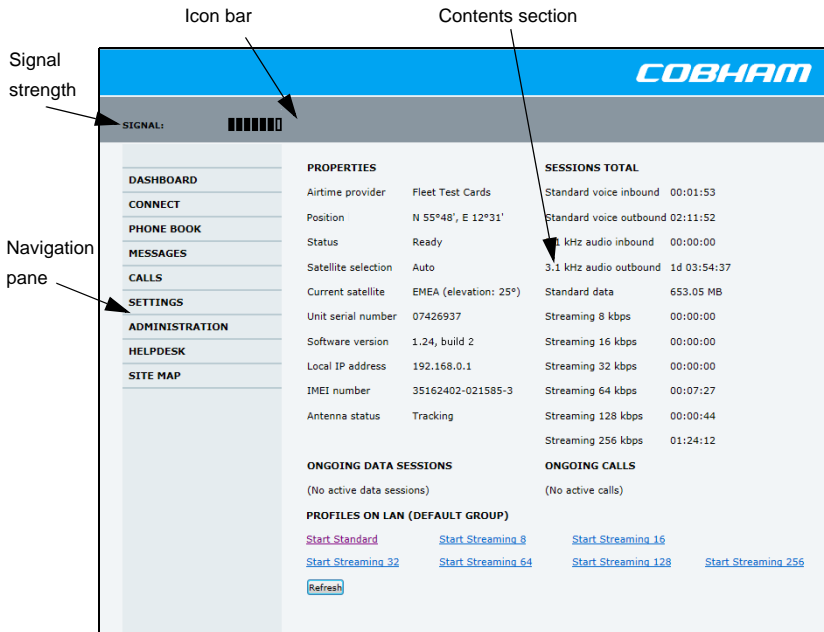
Icon bar

Contents section

Signal strength

COBHAM

SIGNAL:

Navigation pane

DASHBOARD
CONNECT
PHONE BOOK
MESSAGES
CALLS
SETTINGS
ADMINISTRATION
HELPDESK
SITE MAP

PROPERTIES

| | |
|---|---|
| Airtime provider | Fleet Test Cards |
| Position | N 55°48', E 12°31' |
| Status | Ready |
| Satellite selection | Auto |
| Current satellite | EMEA (elevation: 25°) |
| Unit serial number | 07426937 |
| Software version | 1.24, build 2 |
| Local IP address | 192.168.0.1 |
| IMEI number | 35162402-021585-3 |
| Antenna status | Tracking |

SESSIONS TOTAL

| | |
|---|---|
| Standard voice inbound | 00:01:53 |
| Standard voice outbound | 02:11:52 |
| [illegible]1 kHz audio inbound | 00:00:00 |
| 3.1 kHz audio outbound | 1d 03:54:37 |
| Standard data | 653.05 MB |
| Streaming 8 kbps | 00:00:00 |
| Streaming 16 kbps | 00:00:00 |
| Streaming 32 kbps | 00:00:00 |
| Streaming 64 kbps | 00:07:27 |
| Streaming 128 kbps | 00:00:44 |
| Streaming 256 kbps | 01:24:12 |

ONGOING DATA SESSIONS

(No active data sessions)

ONGOING CALLS

(No active calls)

PROFILES ON LAN (DEFAULT GROUP)

Start Standard Start Streaming 8 Start Streaming 16
Start Streaming 32 Start Streaming 64 Start Streaming 128 Start Streaming 256

Refresh